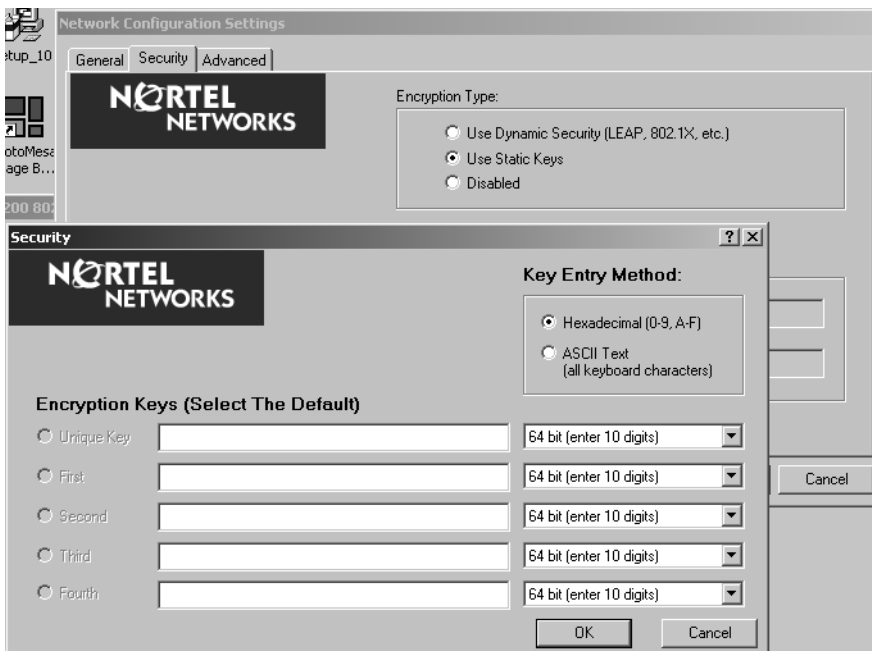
etup_10

otoMesa
age B...

200 802

Network Configuration Settings

General Security Advanced

NORTEL NETWORKS

Encryption Type:

Use Dynamic Security (LEAP, 802.1X, etc.)
Use Static Keys
Disabled

Cancel

Security

? X

NORTEL NETWORKS

Key Entry Method:

Hexadecimal (0-9, A-F)
ASCII Text (all keyboard characters)

Encryption Keys (Select The Default)

| | | |
|---|---|---|
| Unique Key | | 64 bit (enter 10 digits) |
| First | | 64 bit (enter 10 digits) |
| Second | | 64 bit (enter 10 digits) |
| Third | | 64 bit (enter 10 digits) |
| Fourth | | 64 bit (enter 10 digits) |

OK Cancel